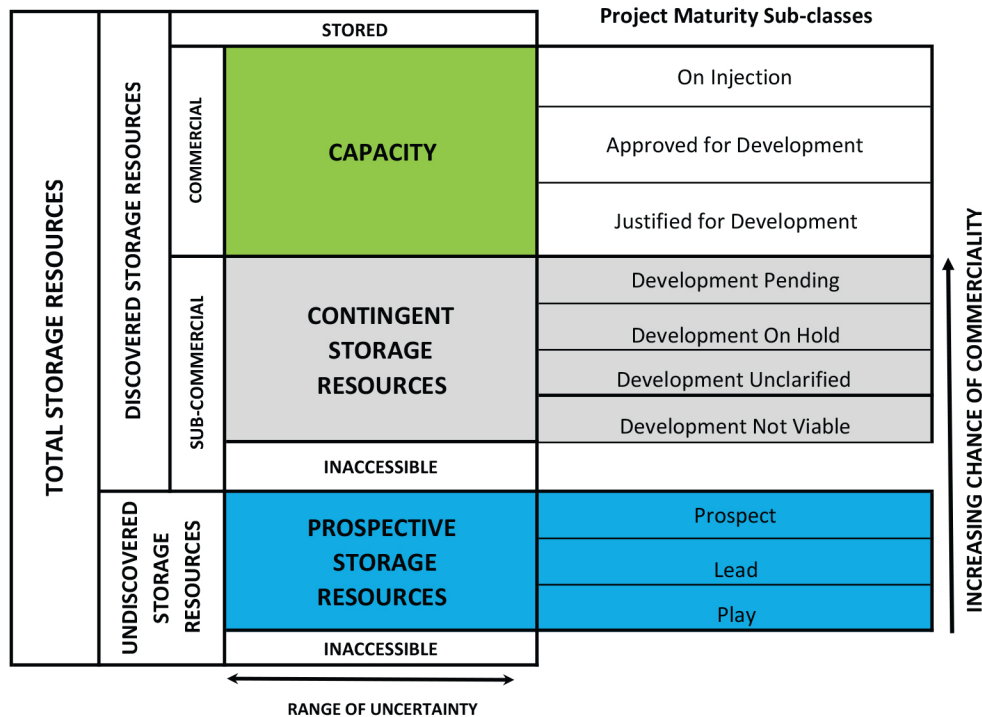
TOTAL STORAGE RESOURCES

DISCOVERED STORAGE RESOURCES

COMMERCIAL

SUB-COMMERCIAL

UNDISCOVERED STORAGE RESOURCES

STORED

Project Maturity Sub-classes

CAPACITY

On Injection

Approved for Development

Justified for Development

CONTINGENT STORAGE RESOURCES

Development Pending

Development On Hold

Development Unclarified

Development Not Viable

INACCESSIBLE

PROSPECTIVE STORAGE RESOURCES

Prospect

Lead

Play

INACCESSIBLE

RANGE OF UNCERTAINTY

INCREASING CHANCE OF COMMERCIALITY